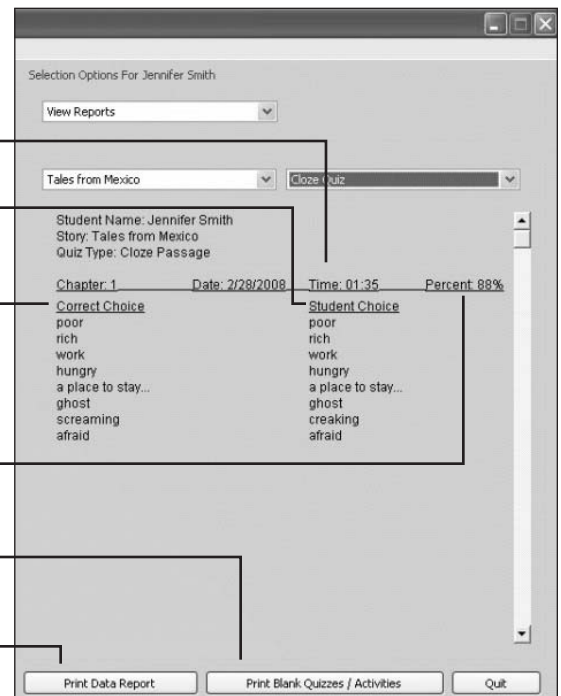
Selection Options For Jennifer Smith

View Reports

Tales from Mexico

Cloze Quiz

Student Name: Jennifer Smith
Story: Tales from Mexico
Quiz Type: Cloze Passage

| Chapter: 1 | Date: 2/28/2008 | Time: 01:35 | Percent: 88% |
|---|---|---|---|
| Correct Choice | | Student Choice | |
| poor | | poor | |
| rich | | rich | |
| work | | work | |
| hungry | | hungry | |
| a place to stay... | | a place to stay... | |
| ghost | | ghost | |
| screaming | | creaking | |
| afraid | | afraid | |

Print Data Report

Print Blank Quizzes / Activities

Quit